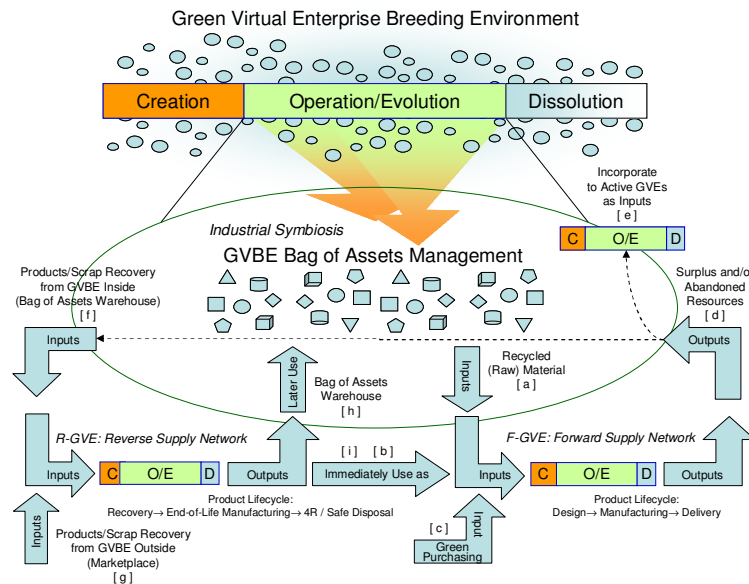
Green Virtual Enterprise Breeding Environment

Creation | Operation/Evolution | Dissolution

Industrial Symbiosis

GVBE Bag of Assets Management

Incorporate to Active GVEs as Inputs
[ e ]

C O/E D

Products/Scrap Recovery from GVBE Inside (Bag of Assets Warehouse)
[ f ]

Surplus and/or Abandoned Resources
[ d ]

Inputs

Outputs

Later Use

Bag of Assets Warehouse
[ h ]

Inputs

Recycled (Raw) Material
[ a ]

R-GVE: Reverse Supply Network

F-GVE: Forward Supply Network

Inputs

C O/E D

Outputs

[ i ] [ b ]

Immediately Use as

Inputs

C O/E D

Outputs

Product Lifecycle:
Recovery→ End-of-Life Manufacturing→ 4R / Safe Disposal

Product Lifecycle:
Design→ Manufacturing→ Delivery

Inputs

Products/Scrap Recovery from GVBE Outside (Marketplace)
[ g ]

[ c ]

Input

Green Purchasing